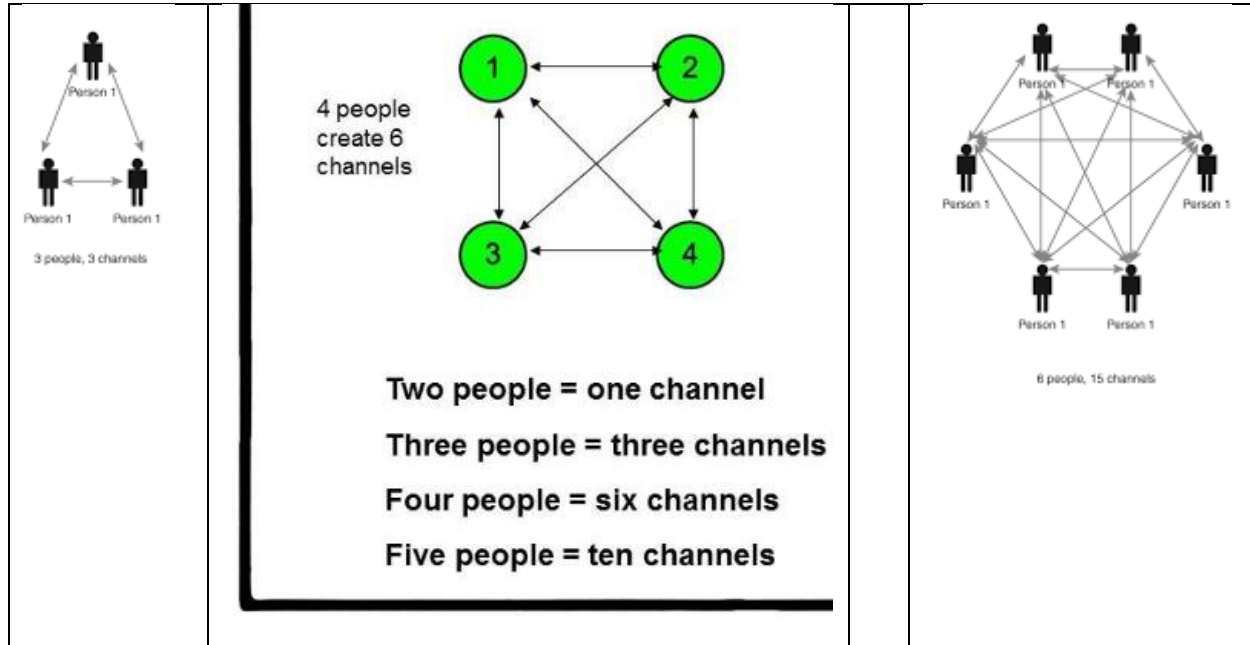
Person 1

Person 1 Person 1

3 people, 3 channels

4 people create 6 channels

1 2 3 4

Two people = one channel

Three people = three channels

Four people = six channels

Five people = ten channels

Person 1 Person 1

Person 1 Person 1

Person 1 Person 1

6 people, 15 channels